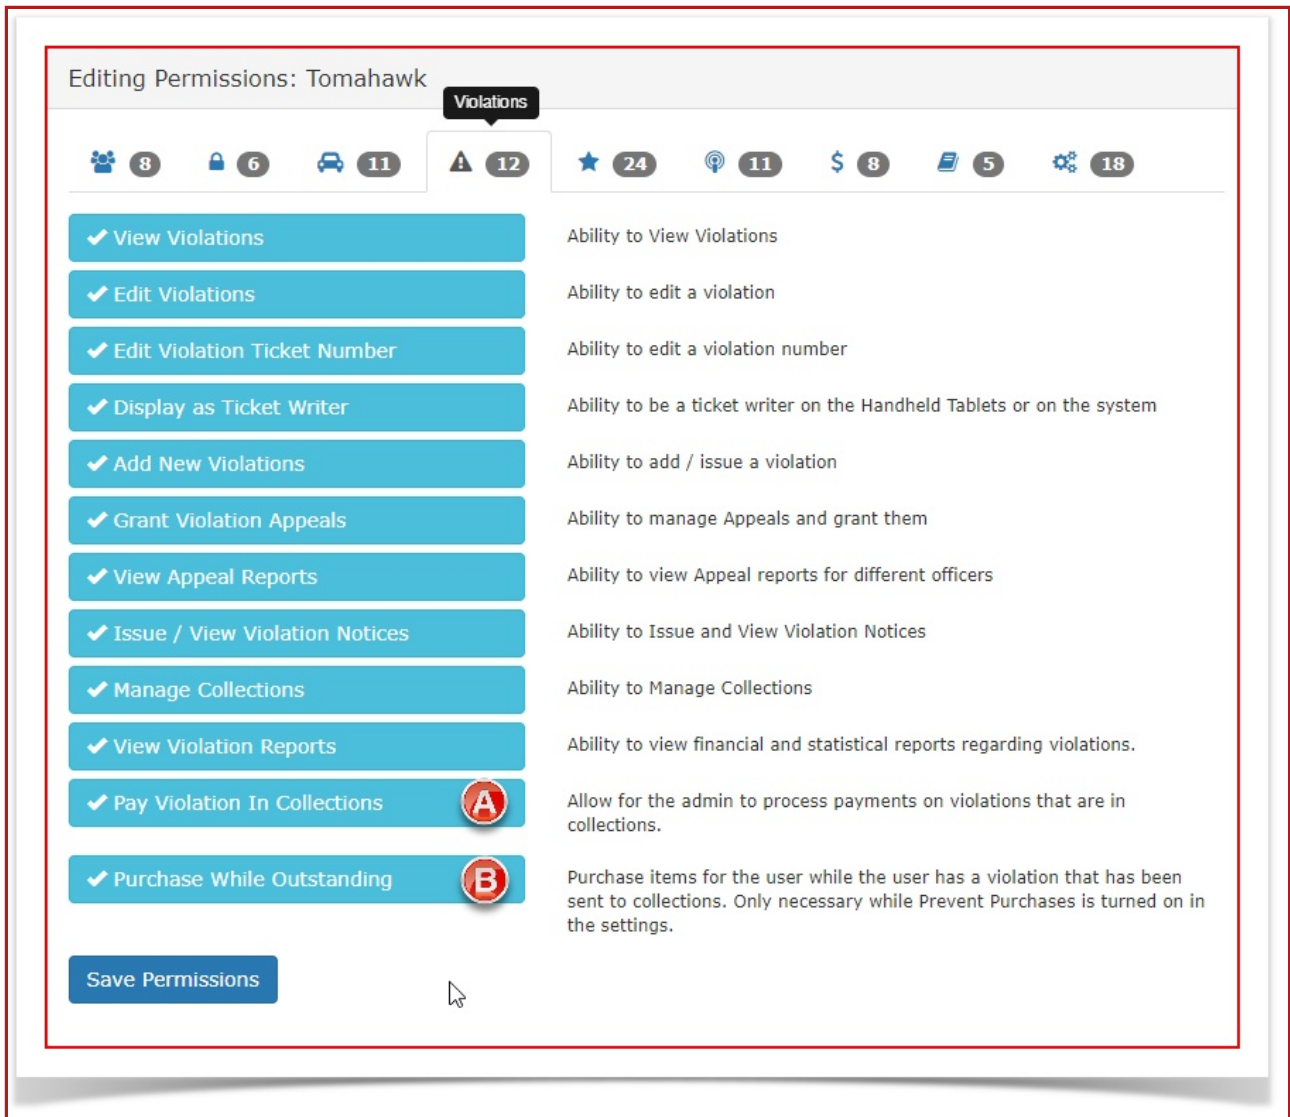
Editing Permissions: Tomahawk

Violations

8 6 11 12 24 11 $ 8 5 18

✔ View Violations
Ability to View Violations

✔ Edit Violations
Ability to edit a violation

✔ Edit Violation Ticket Number
Ability to edit a violation number

✔ Display as Ticket Writer
Ability to be a ticket writer on the Handheld Tablets or on the system

✔ Add New Violations
Ability to add / issue a violation

✔ Grant Violation Appeals
Ability to manage Appeals and grant them

✔ View Appeal Reports
Ability to view Appeal reports for different officers

✔ Issue / View Violation Notices
Ability to Issue and View Violation Notices

✔ Manage Collections
Ability to Manage Collections

✔ View Violation Reports
Ability to view financial and statistical reports regarding violations.

✔ Pay Violation In Collections
A
Allow for the admin to process payments on violations that are in collections.

✔ Purchase While Outstanding
B
Purchase items for the user while the user has a violation that has been sent to collections. Only necessary while Prevent Purchases is turned on in the settings.

Save Permissions